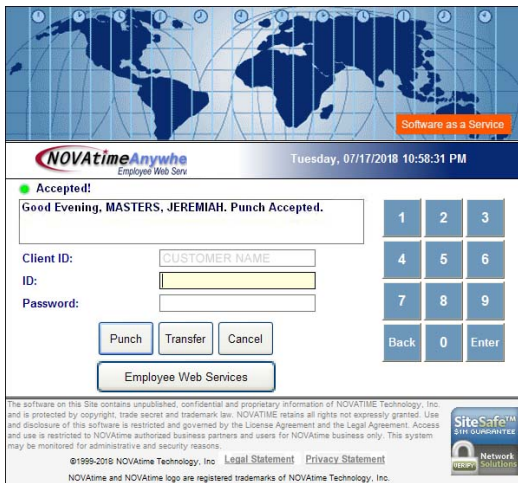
Software as a Service

NOVAtimeAnywhe
Employee Web Serv

Tuesday, 07/17/2018 10:58:31 PM

Accepted!

Good Evening, MASTERS, JEREMIAH. Punch Accepted.

Client ID: CUSTOMER NAME
ID:
Password:

Punch Transfer Cancel

Employee Web Services

1 2 3
4 5 6
7 8 9
Back 0 Enter

The software on this Site contains unpublished, confidential and proprietary information of NOVATIME Technology, Inc. and is protected by copyright, trade secret and trademark law. NOVATIME retains all rights not expressly granted. Use and disclosure of this software is restricted and governed by the License Agreement and the Legal Agreement. Access and use is restricted to NOVAtime authorized business partners and users for NOVAtime business only. This system may be monitored for administrative and security reasons.

©1999-2018 NOVAtime Technology, Inc Legal Statement Privacy Statement

NOVAtime and NOVAtime logo are registered trademarks of NOVAtime Technology, Inc.

SiteSafe™ $1M GUARANTEE VERIFY Network Solutions